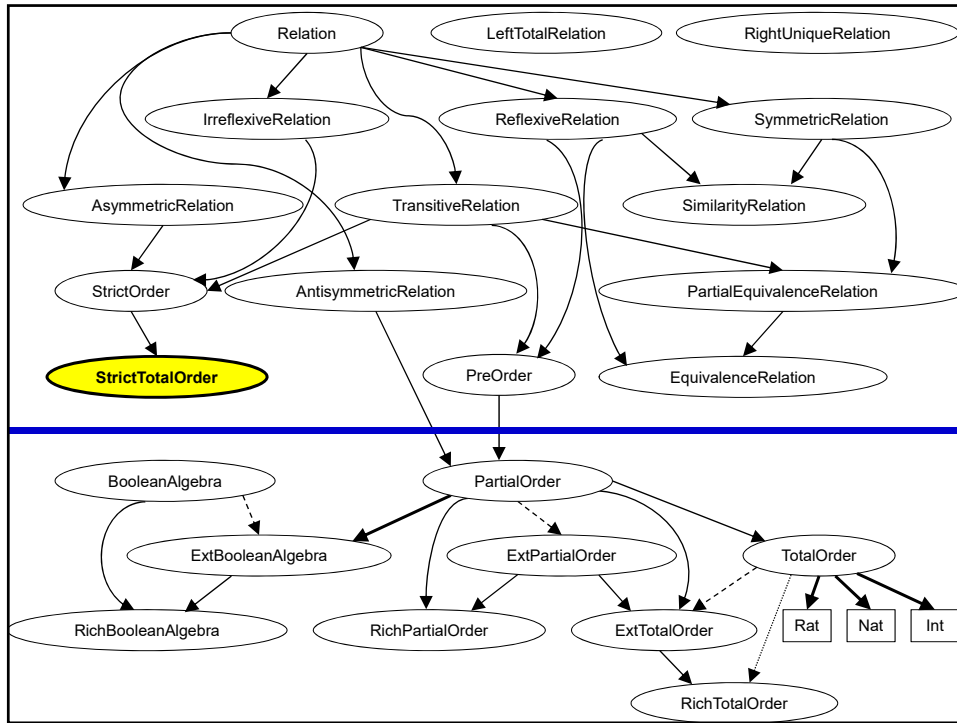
Relation
LeftTotalRelation
RightUniqueRelation
IrreflexiveRelation
ReflexiveRelation
SymmetricRelation
AsymmetricRelation
TransitiveRelation
SimilarityRelation
StrictOrder
AntisymmetricRelation
PartialEquivalenceRelation
StrictTotalOrder
PreOrder
EquivalenceRelation
BooleanAlgebra
PartialOrder
ExtBooleanAlgebra
ExtPartialOrder
TotalOrder
RichBooleanAlgebra
RichPartialOrder
ExtTotalOrder
Rat
Nat
Int
RichTotalOrder